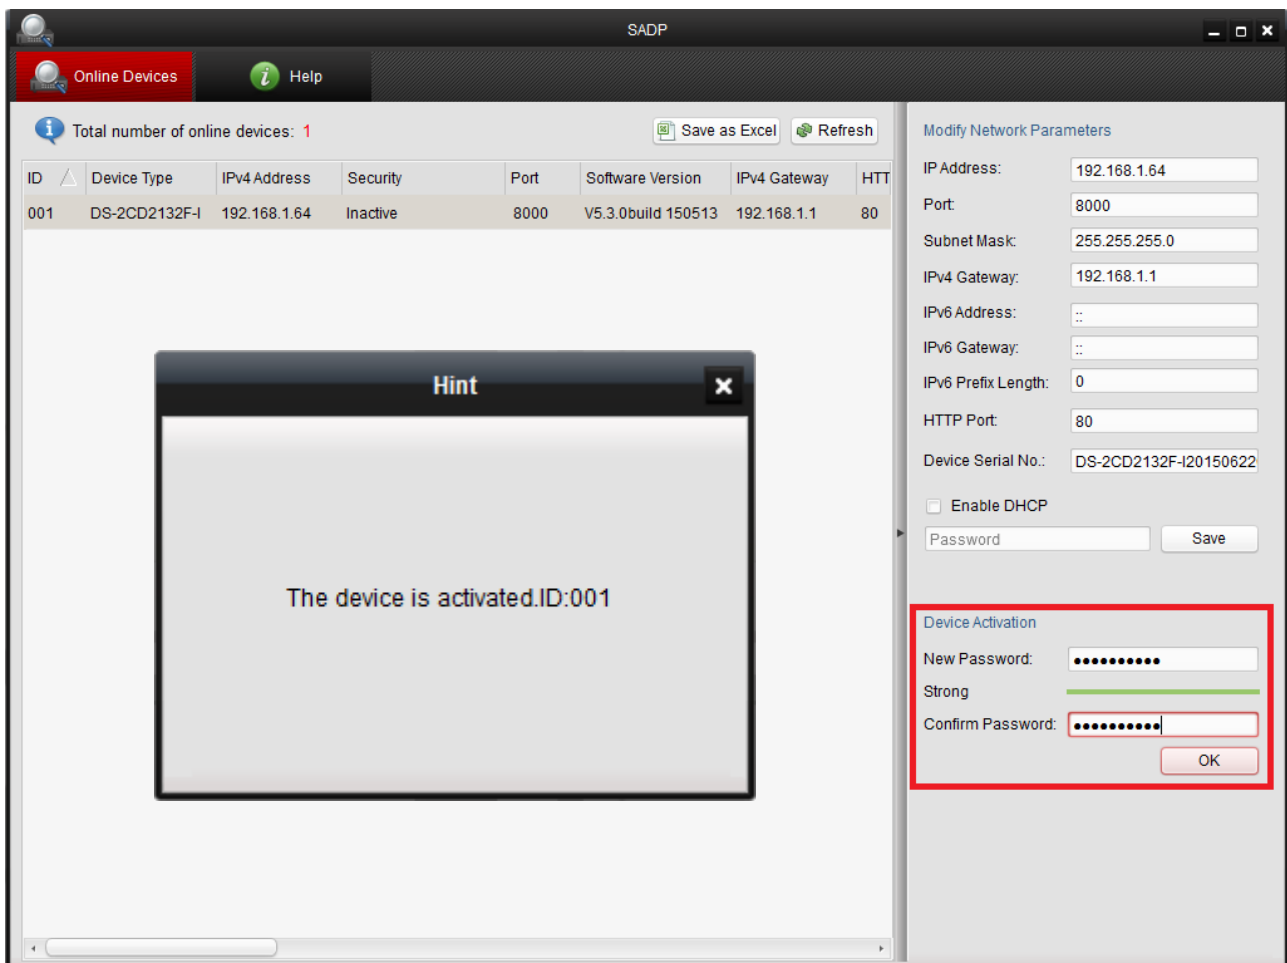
SADP

Online Devices
Help

Total number of online devices: 1
Save as Excel
Refresh

| ID | Device Type | IPv4 Address | Security | Port | Software Version | IPv4 Gateway | HTT |
|---|---|---|---|---|---|---|---|
| 001 | DS-2CD2132F-I | 192.168.1.64 | Inactive | 8000 | V5.3.0build 150513 | 192.168.1.1 | 80 |

Hint

The device is activated.ID:001

Modify Network Parameters
IP Address: 192.168.1.64
Port: 8000
Subnet Mask: 255.255.255.0
IPv4 Gateway: 192.168.1.1
IPv6 Address: ::
IPv6 Gateway: ::
IPv6 Prefix Length: 0
HTTP Port: 80
Device Serial No.: DS-2CD2132F-I20150622
Enable DHCP
Password
Save

Device Activation
New Password: ●●●●●●●●●●
Strong
Confirm Password: ●●●●●●●●●●
OK